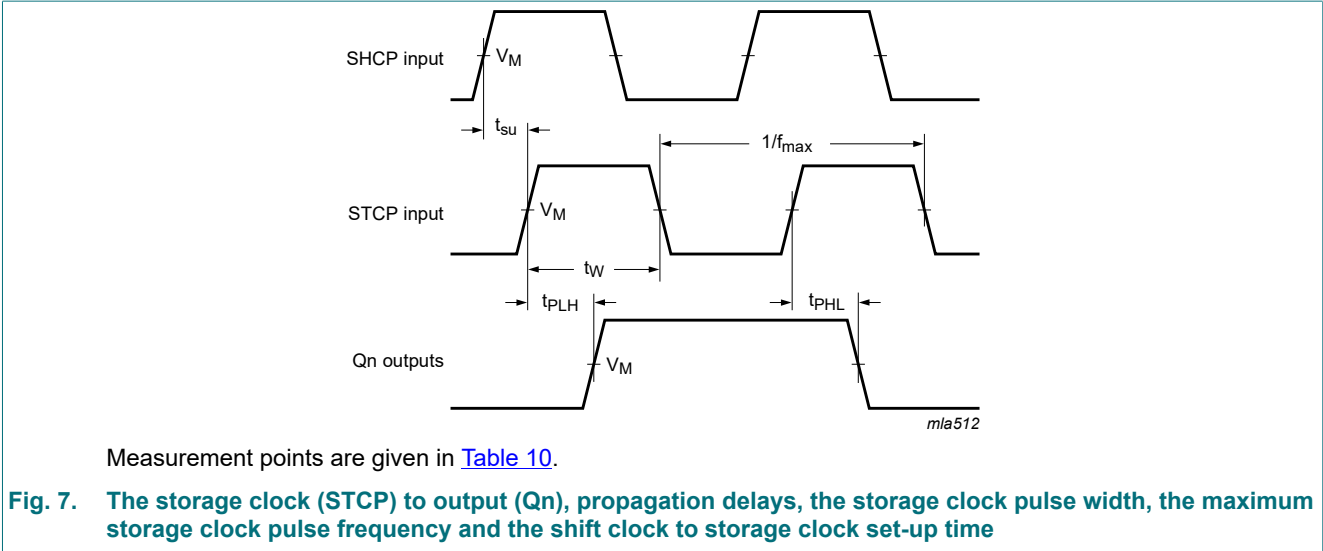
SHCP input

$V_M$

$t_{su}$

$1/f_{max}$

STCP input

$V_M$

$t_W$

$t_{PLH}$

$t_{PHL}$

Qn outputs

$V_M$

mla512

Measurement points are given in Table 10.

Fig. 7. The storage clock (STCP) to output (Qn), propagation delays, the storage clock pulse width, the maximum storage clock pulse frequency and the shift clock to storage clock set-up time